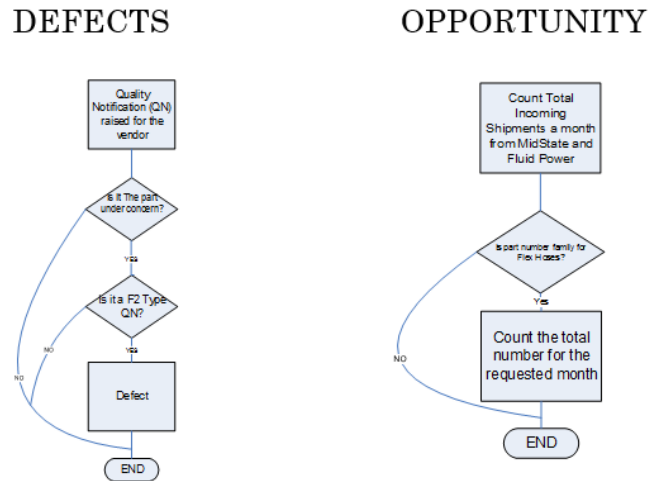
DEFECTS

Quality Notification (QN) raised for the vendor

Is it The part under concern?

Yes

Is it a F2 Type QN?

NO

Yes

NO

Defect

END

OPPORTUNITY

Count Total Incoming Shipments a month from MidState and Fluid Power

Is part number family for Flex Hoses?

Yes

Count the total number for the requested month

NO

END